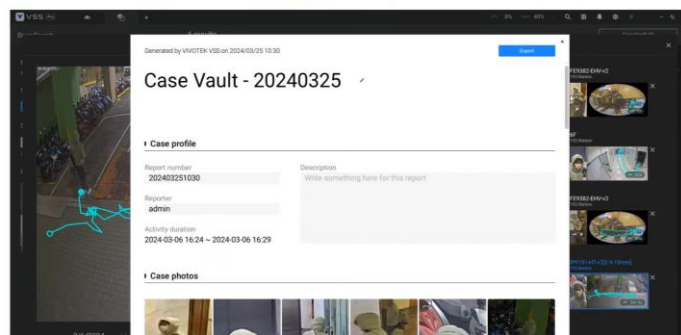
VSS

Generated by VIVOTEK VSS on 2024/03/25 10:30

Export

Case Vault - 20240325

Case profile

Report number
202403251030

Reporter
admin

Activity duration
2024-03-06 16:24 ~ 2024-03-06 16:29

Description
Write something here for this report

Case photos

FE9382-EHV-v2

FE9382-EHV-v2